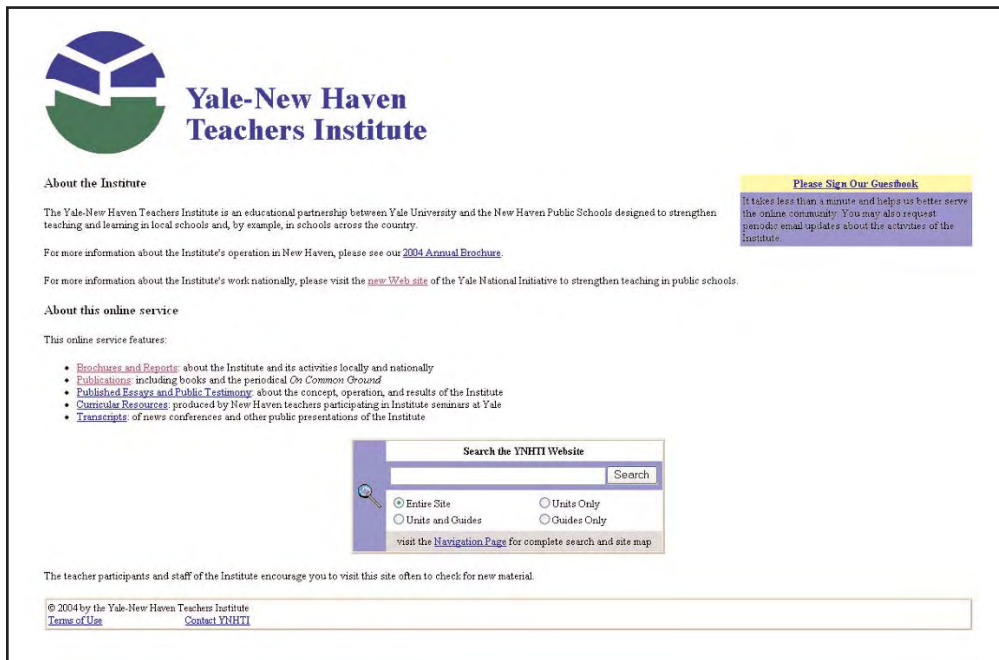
Yale-New Haven
Teachers Institute

About the Institute

The Yale-New Haven Teachers Institute is an educational partnership between Yale University and the New Haven Public Schools designed to strengthen teaching and learning in local schools and, by example, in schools across the country.

For more information about the Institute's operation in New Haven, please see our 2004 Annual Brochure.

For more information about the Institute's work nationally, please visit the new Web site of the Yale National Initiative to strengthen teaching in public schools.

Please Sign Our Guestbook

It takes less than a minute and helps us better serve the online community. You may also request periodic email updates about the activities of the Institute.

About this online service

This online service features:

- Brochures and Reports: about the Institute and its activities locally and nationally
- Publications: including books and the periodical *On Common Ground*
- Published Essays and Public Testimony: about the concept, operation, and results of the Institute
- Curricular Resources: produced by New Haven teachers participating in Institute seminars at Yale
- Transcripts: of news conferences and other public presentations of the Institute

Search the YNHTI Website

Search

Entire Site
Units Only
Units and Guides
Guides Only

visit the Navigation Page for complete search and site map

The teacher participants and staff of the Institute encourage you to visit this site often to check for new material.

© 2004 by the Yale-New Haven Teachers Institute
Terms of Use
Contact YNHTI